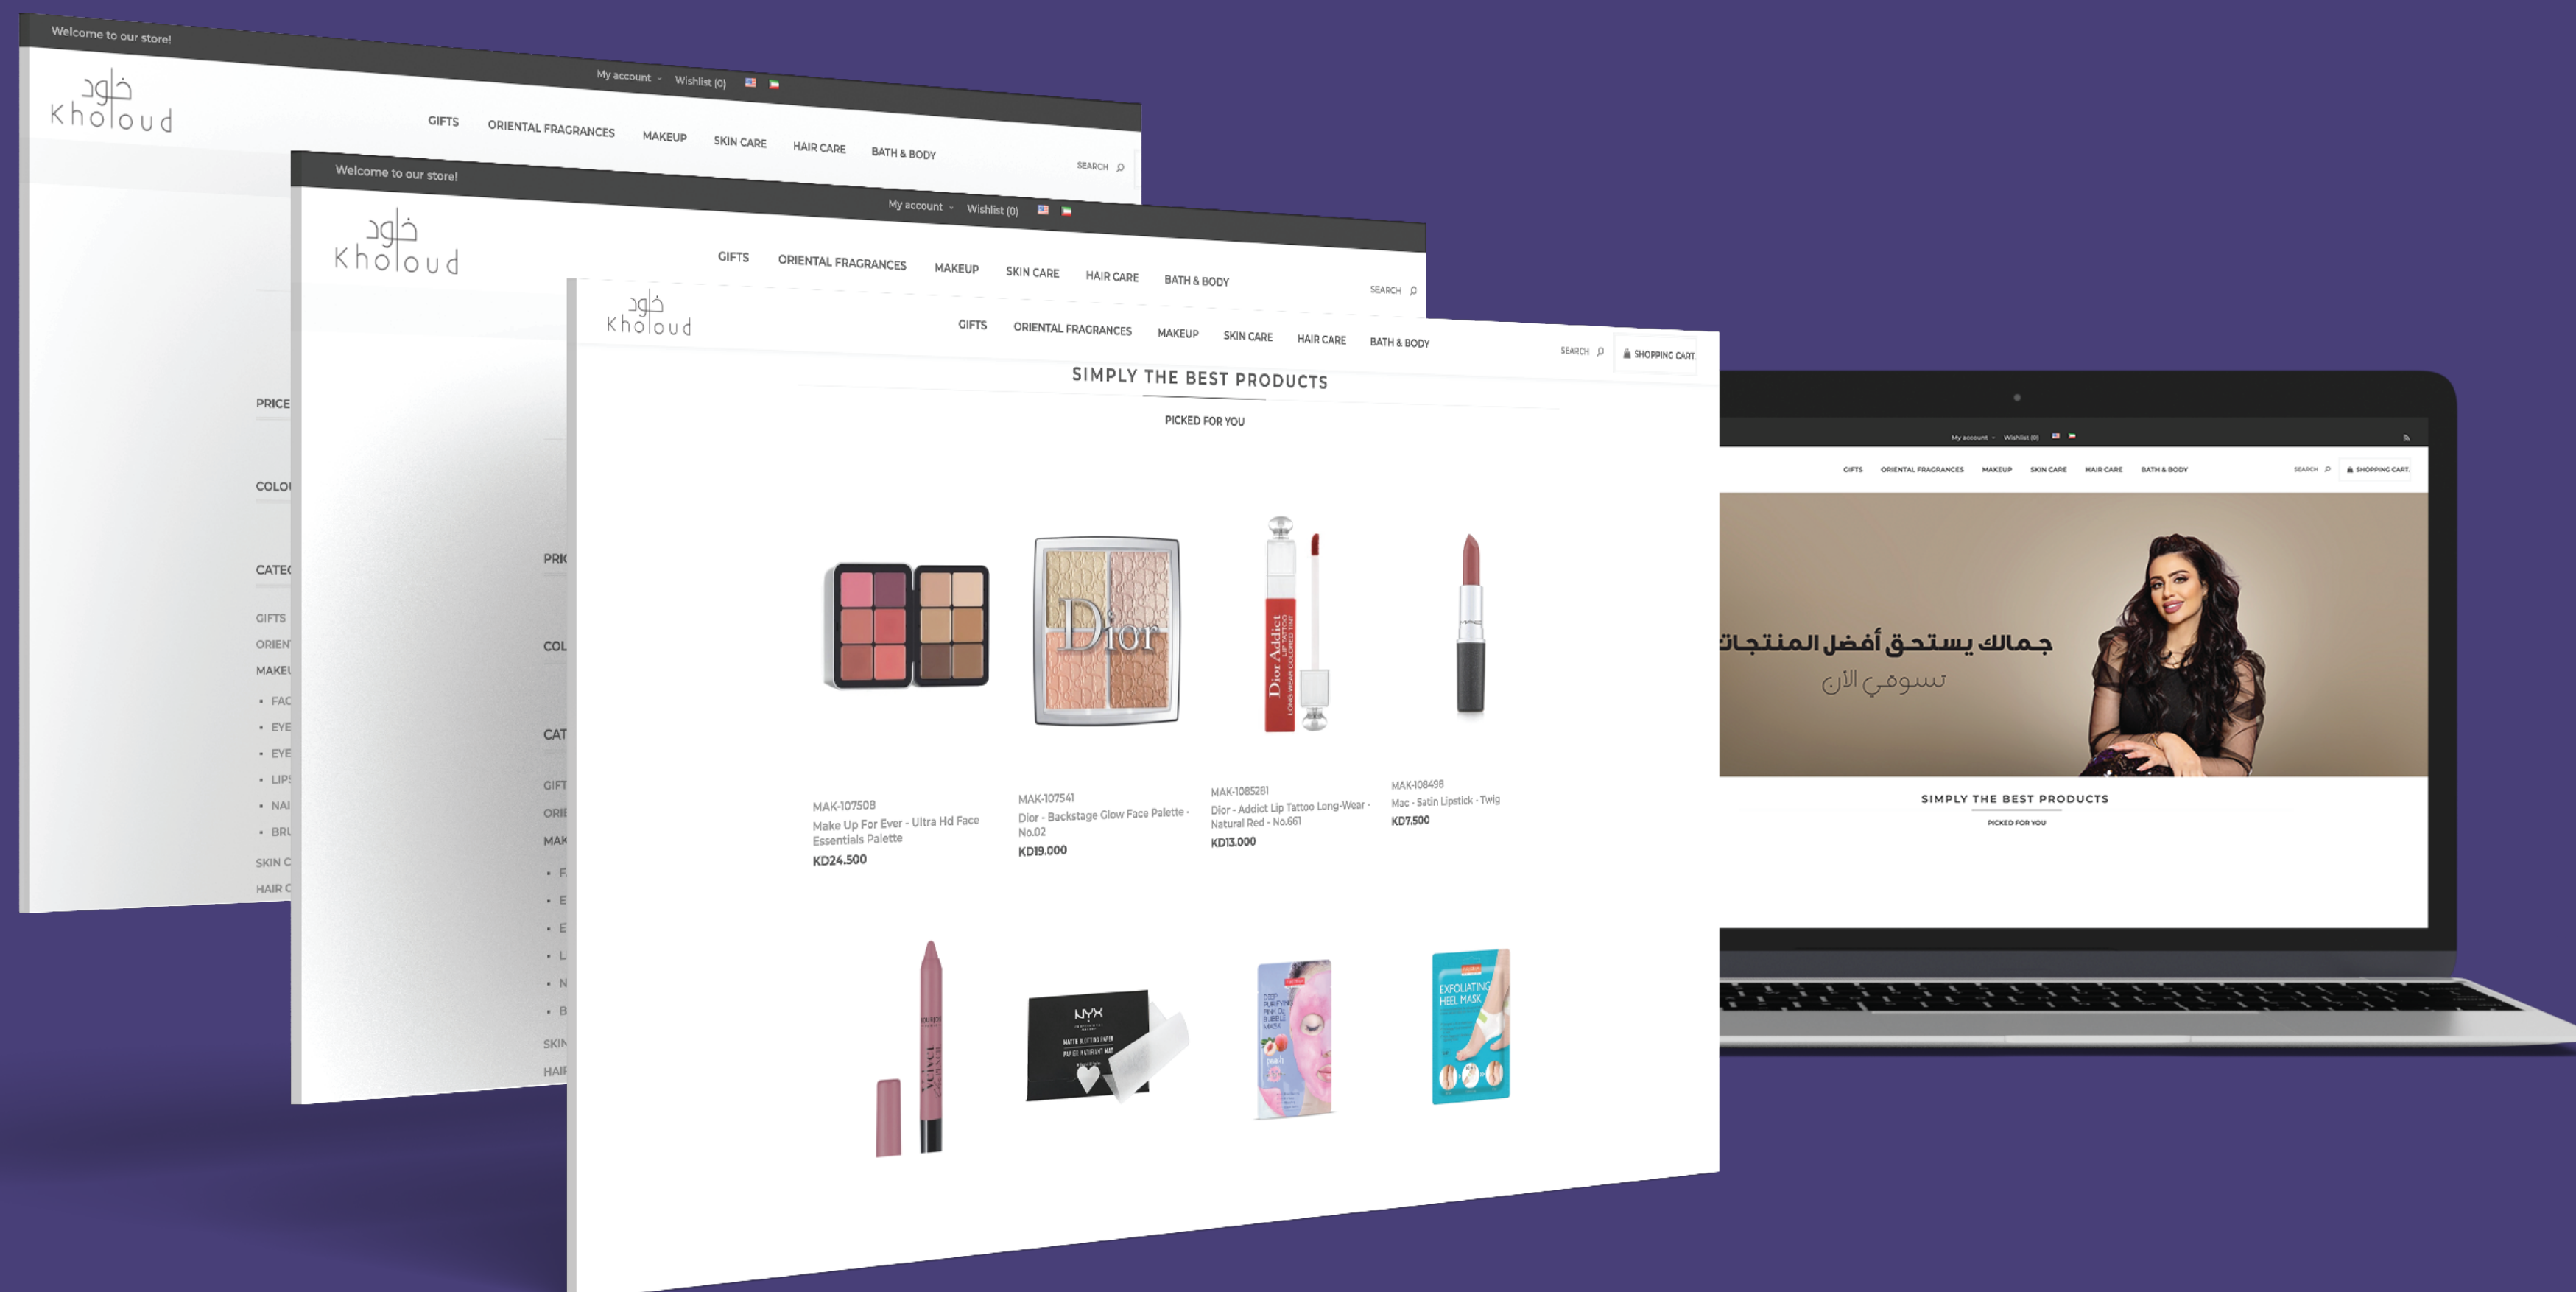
Welcome to our store!

My account Wishlist (0)

خلود
Kholoud

GIFTS ORIENTAL FRAGRANCES MAKEUP SKIN CARE HAIR CARE BATH & BODY

SEARCH

PRICE

COLO

CATE

GIFTS
ORIEN
MAKE
• FAC
• EYE
• EYE
• LIPS
• NAI
• BRU
SKIN C
HAIR C

Welcome to our store!

My account Wishlist (0)

خلود
Kholoud

GIFTS ORIENTAL FRAGRANCES MAKEUP SKIN CARE HAIR CARE BATH & BODY

SEARCH

PRI

COL

CAT

GIFT
ORIE
MAK
• F
• E
• E
• L
• N
• B
SKIN
HAIR

خلود
Kholoud

GIFTS ORIENTAL FRAGRANCES MAKEUP SKIN CARE HAIR CARE BATH & BODY

SEARCH SHOPPING CART

SIMPLY THE BEST PRODUCTS

PICKED FOR YOU

Dior

Dior Addict

MAK-107508
Make Up For Ever - Ultra Hd Face Essentials Palette
KD24.500

MAK-107541
Dior - Backstage Glow Face Palette - No.02
KD19.000

MAK-1085281
Dior - Addict Lip Tattoo Long-Wear - Natural Red - No.661
KD13.000

MAK-108498
Mac - Satin Lipstick - Twig
KD7.500

NYX

EXFOLIATING HEEL MASK

My account Wishlist (0)

GIFTS ORIENTAL FRAGRANCES MAKEUP SKIN CARE HAIR CARE BATH & BODY

SEARCH SHOPPING CART

جمالك يستحق أفضل المنتجات
تسوقي الآن

SIMPLY THE BEST PRODUCTS

PICKED FOR YOU